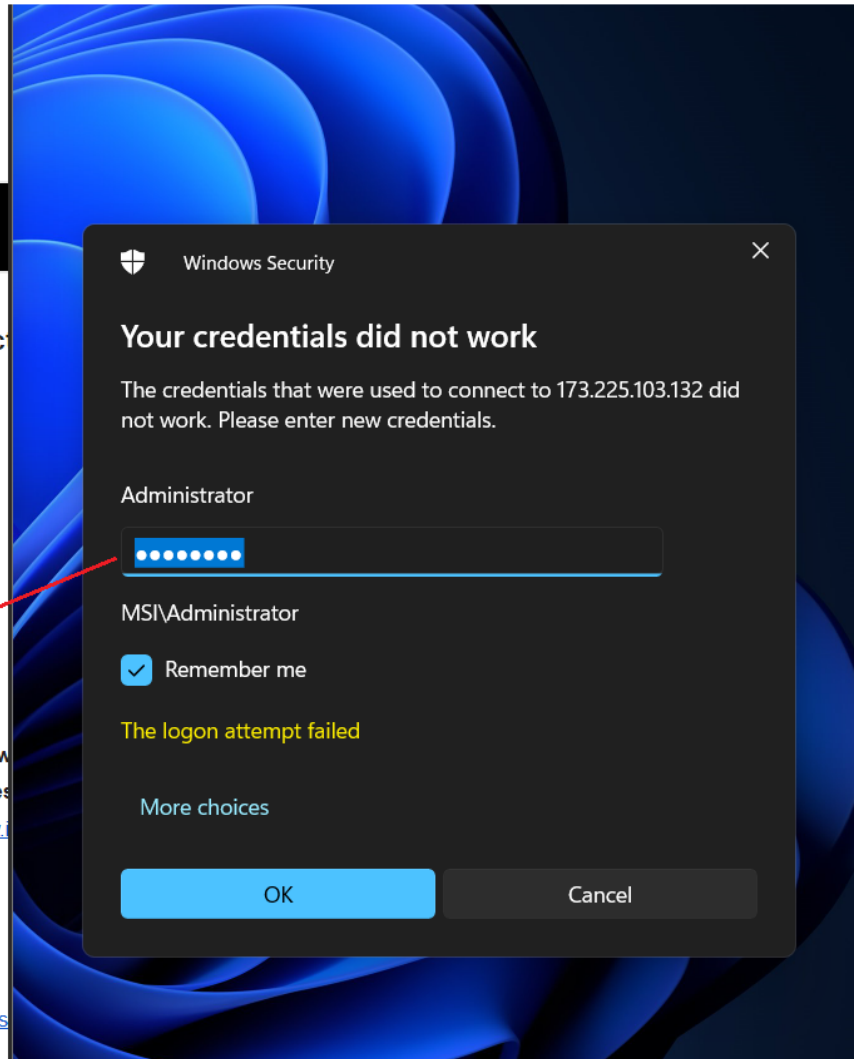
Windows Security

Your credentials did not work

The credentials that were used to connect to 173.225.103.132 did not work. Please enter new credentials.

Administrator

••••••••

MSI\Administrator

Remember me

The logon attempt failed

More choices

OK

Cancel